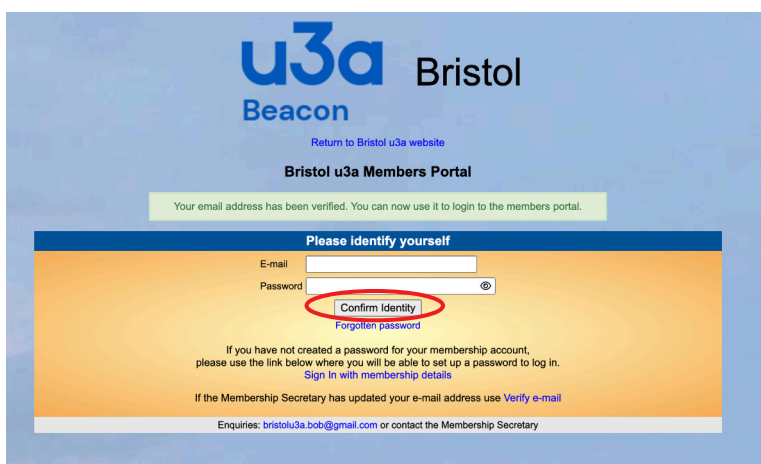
u3a Beacon Bristol

Return to Bristol u3a website

Bristol u3a Members Portal

Your email address has been verified. You can now use it to login to the members portal.

Please identify yourself

E-mail

Password

Confirm Identity

Forgotten password

If you have not created a password for your membership account, please use the link below where you will be able to set up a password to log in.
Sign In with membership details

If the Membership Secretary has updated your e-mail address use Verify e-mail

Enquiries: bristolu3a.bob@gmail.com or contact the Membership Secretary